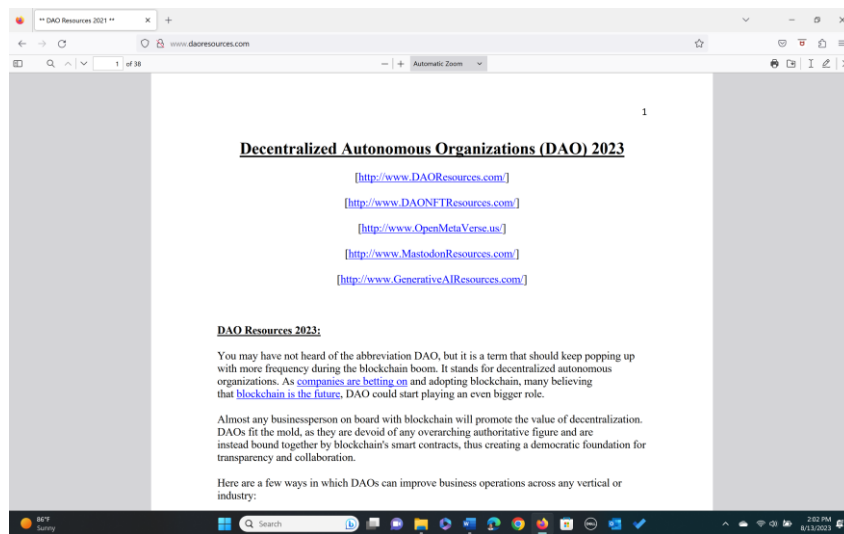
** DAO Resources 2021 **

www.daoresources.com

1 of 38

Automatic Zoom

1

Decentralized Autonomous Organizations (DAO) 2023

[http://www.DAOResources.com/]

[http://www.DAONFTResources.com/]

[http://www.OpenMetaVerse.us/]

[http://www.MastodonResources.com/]

[http://www.GenerativeAIResources.com/]

DAO Resources 2023:

You may have not heard of the abbreviation DAO, but it is a term that should keep popping up with more frequency during the blockchain boom. It stands for decentralized autonomous organizations. As companies are betting on and adopting blockchain, many believing that blockchain is the future, DAO could start playing an even bigger role.

Almost any businessperson on board with blockchain will promote the value of decentralization. DAOs fit the mold, as they are devoid of any overarching authoritative figure and are instead bound together by blockchain's smart contracts, thus creating a democratic foundation for transparency and collaboration.

Here are a few ways in which DAOs can improve business operations across any vertical or industry:

86°F
Sunny

Search

2:02 PM
8/13/2023